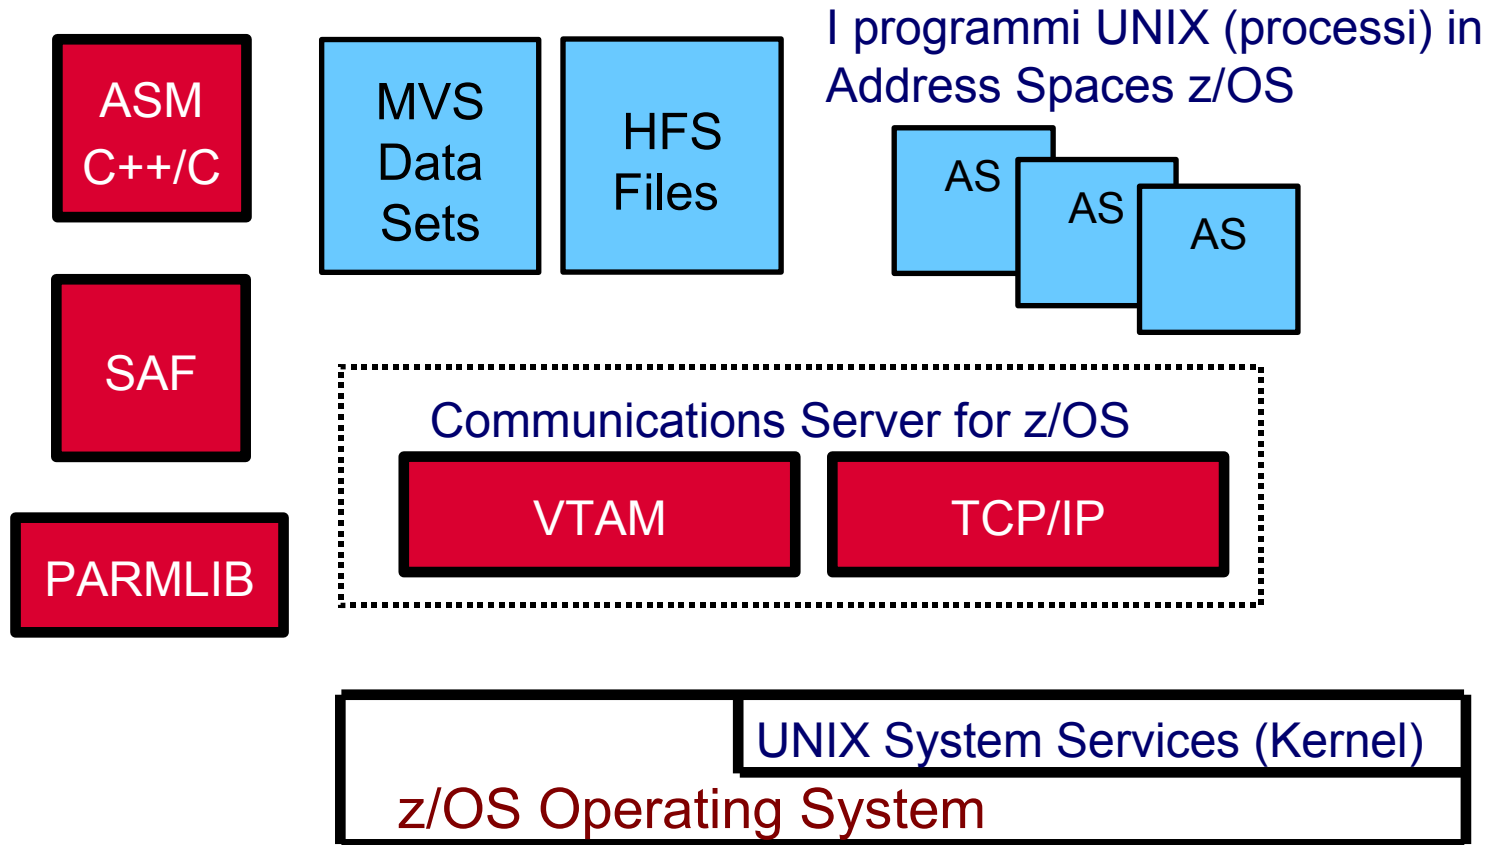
ASM
C++/C

MVS
Data
Sets

HFS
Files

I programmi UNIX (processi) in Address Spaces z/OS

AS

AS

AS

SAF

Communications Server for z/OS

VTAM

TCP/IP

PARMLIB

UNIX System Services (Kernel)

z/OS Operating System